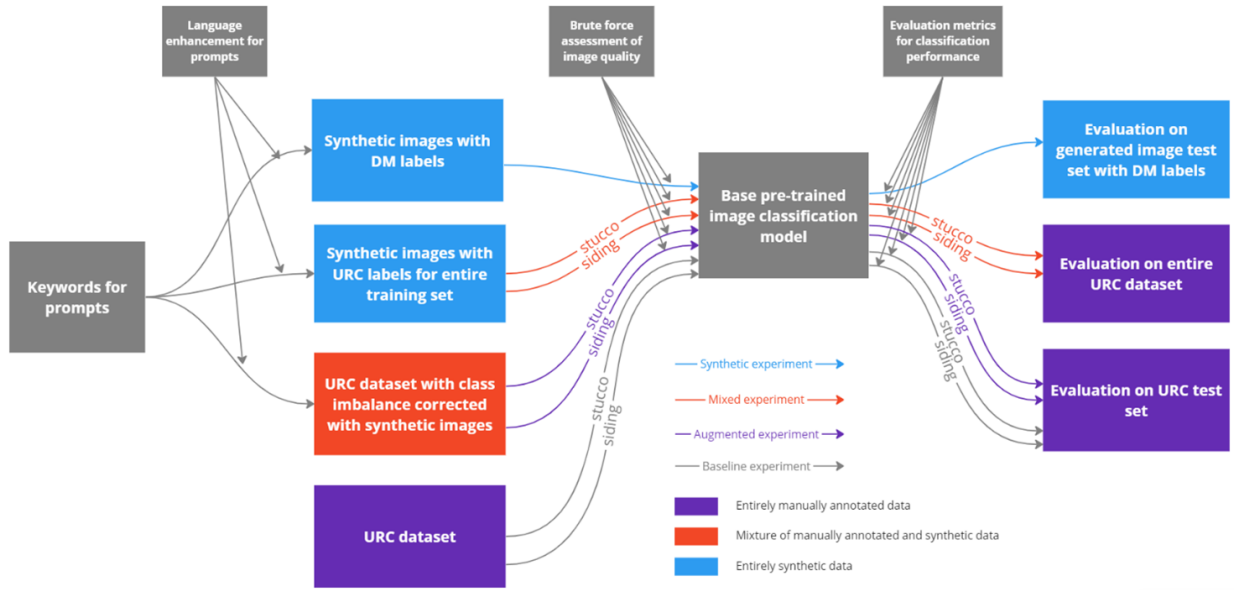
Language enhancement for prompts

Brute force assessment of image quality

Evaluation metrics for classification performance

Keywords for prompts

Synthetic images with DM labels

Synthetic images with URC labels for entire training set

URC dataset with class imbalance corrected with synthetic images

URC dataset

stucco
siding
stucco
siding
stucco
siding

Base pre-trained image classification model

stucco
siding
stucco
siding
stucco
siding

Evaluation on generated image test set with DM labels

Evaluation on entire URC dataset

Evaluation on URC test set

Synthetic experiment

Mixed experiment

Augmented experiment

Baseline experiment

Entirely manually annotated data

Mixture of manually annotated and synthetic data

Entirely synthetic data